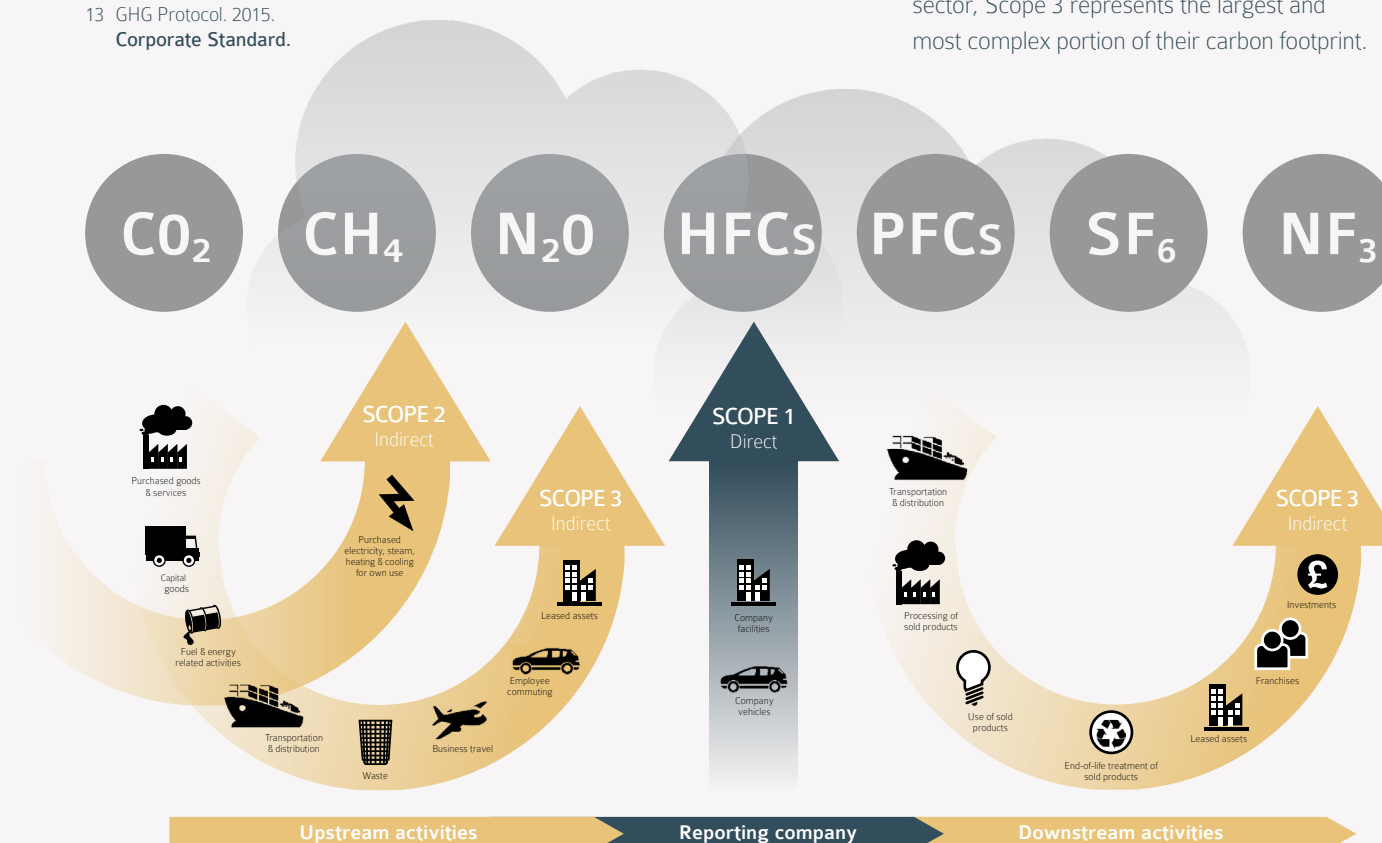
13 GHG Protocol. 2015. Corporate Standard.

sector, Scope 3 represents the largest and most complex portion of their carbon footprint.

$CO_2$ $CH_4$ $N_2O$ HFCs PFCs $SF_6$ $NF_3$

SCOPE 2
Indirect

SCOPE 1
Direct

SCOPE 3
Indirect

SCOPE 3
Indirect

Purchased goods & services

Capital goods

Fuel & energy related activities

Transportation & distribution

Waste

Business travel

Employee commuting

Leased assets

Purchased electricity, steam, heating & cooling for own use

Company facilities

Company vehicles

Transportation & distribution

Processing of sold products

Use of sold products

End-of-life treatment of sold products

Leased assets

Franchises

Investments

Upstream activities

Reporting company

Downstream activities